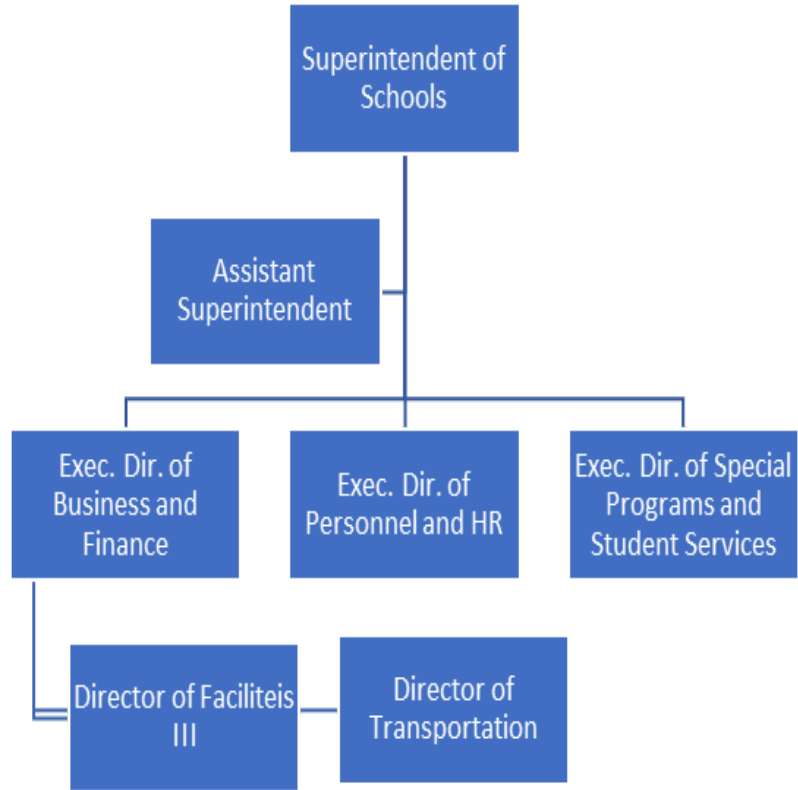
Superintendent of Schools

Assistant Superintendent

Exec. Dir. of Business and Finance

Exec. Dir. of Personnel and HR

Exec. Dir. of Special Programs and Student Services

Director of Faciliteis III

Director of Transportation